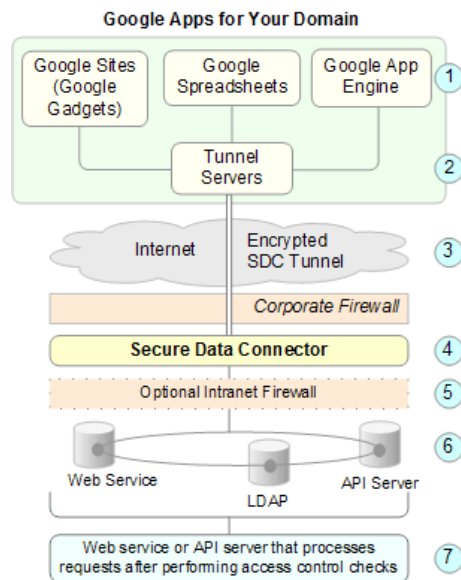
Google Apps for Your Domain

Google Sites (Google Gadgets)

Google Spreadsheets

Google App Engine

1

Tunnel Servers

2

Internet

Encrypted SDC Tunnel

3

Corporate Firewall

Secure Data Connector

4

Optional Intranet Firewall

5

6

Web Service

LDAP

API Server

Web service or API server that processes requests after performing access control checks

7